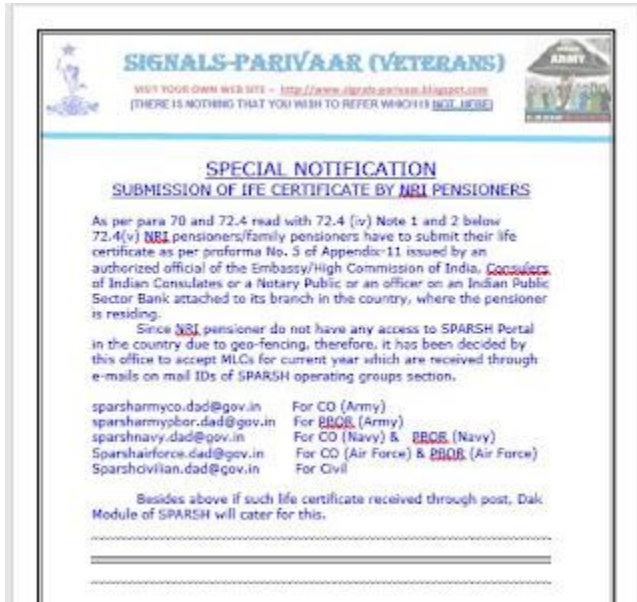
SIGNALS-PARIVAAR (VETERANS)

VISIT YOUR OWN WEB SITE – http://www.signals-parivaar.blogspot.com
(THERE IS NOTHING THAT YOU WISH TO REFER WHICH IS NOT HERE)

ARMY

SPECIAL NOTIFICATION
SUBMISSION OF IFE CERTIFICATE BY NRI PENSIONERS

As per para 70 and 72.4 read with 72.4 (iv) Note 1 and 2 below 72.4(v) NRI pensioners/family pensioners have to submit their life certificate as per proforma No. 5 of Appendix-11 issued by an authorized official of the Embassy/High Commission of India, Consulers of Indian Consulates or a Notary Public or an officer on an Indian Public Sector Bank attached to its branch in the country, where the pensioner is residing.

Since NRI pensioner do not have any access to SPARSH Portal in the country due to geo-fencing, therefore, it has been decided by this office to accept MLCs for current year which are received through e-mails on mail IDs of SPARSH operating groups section.

sparsharmyco.dad@gov.in For CO (Army)
sparsharmypbor.dad@gov.in For PBOR (Army)
sparshnavy.dad@gov.in For CO (Navy) & PBOR (Navy)
Sparshairforce.dad@gov.in For CO (Air Force) & PBOR (Air Force)
Sparshcivilian.dad@gov.in For Civil

Besides above if such life certificate received through post, Dak Module of SPARSH will cater for this.